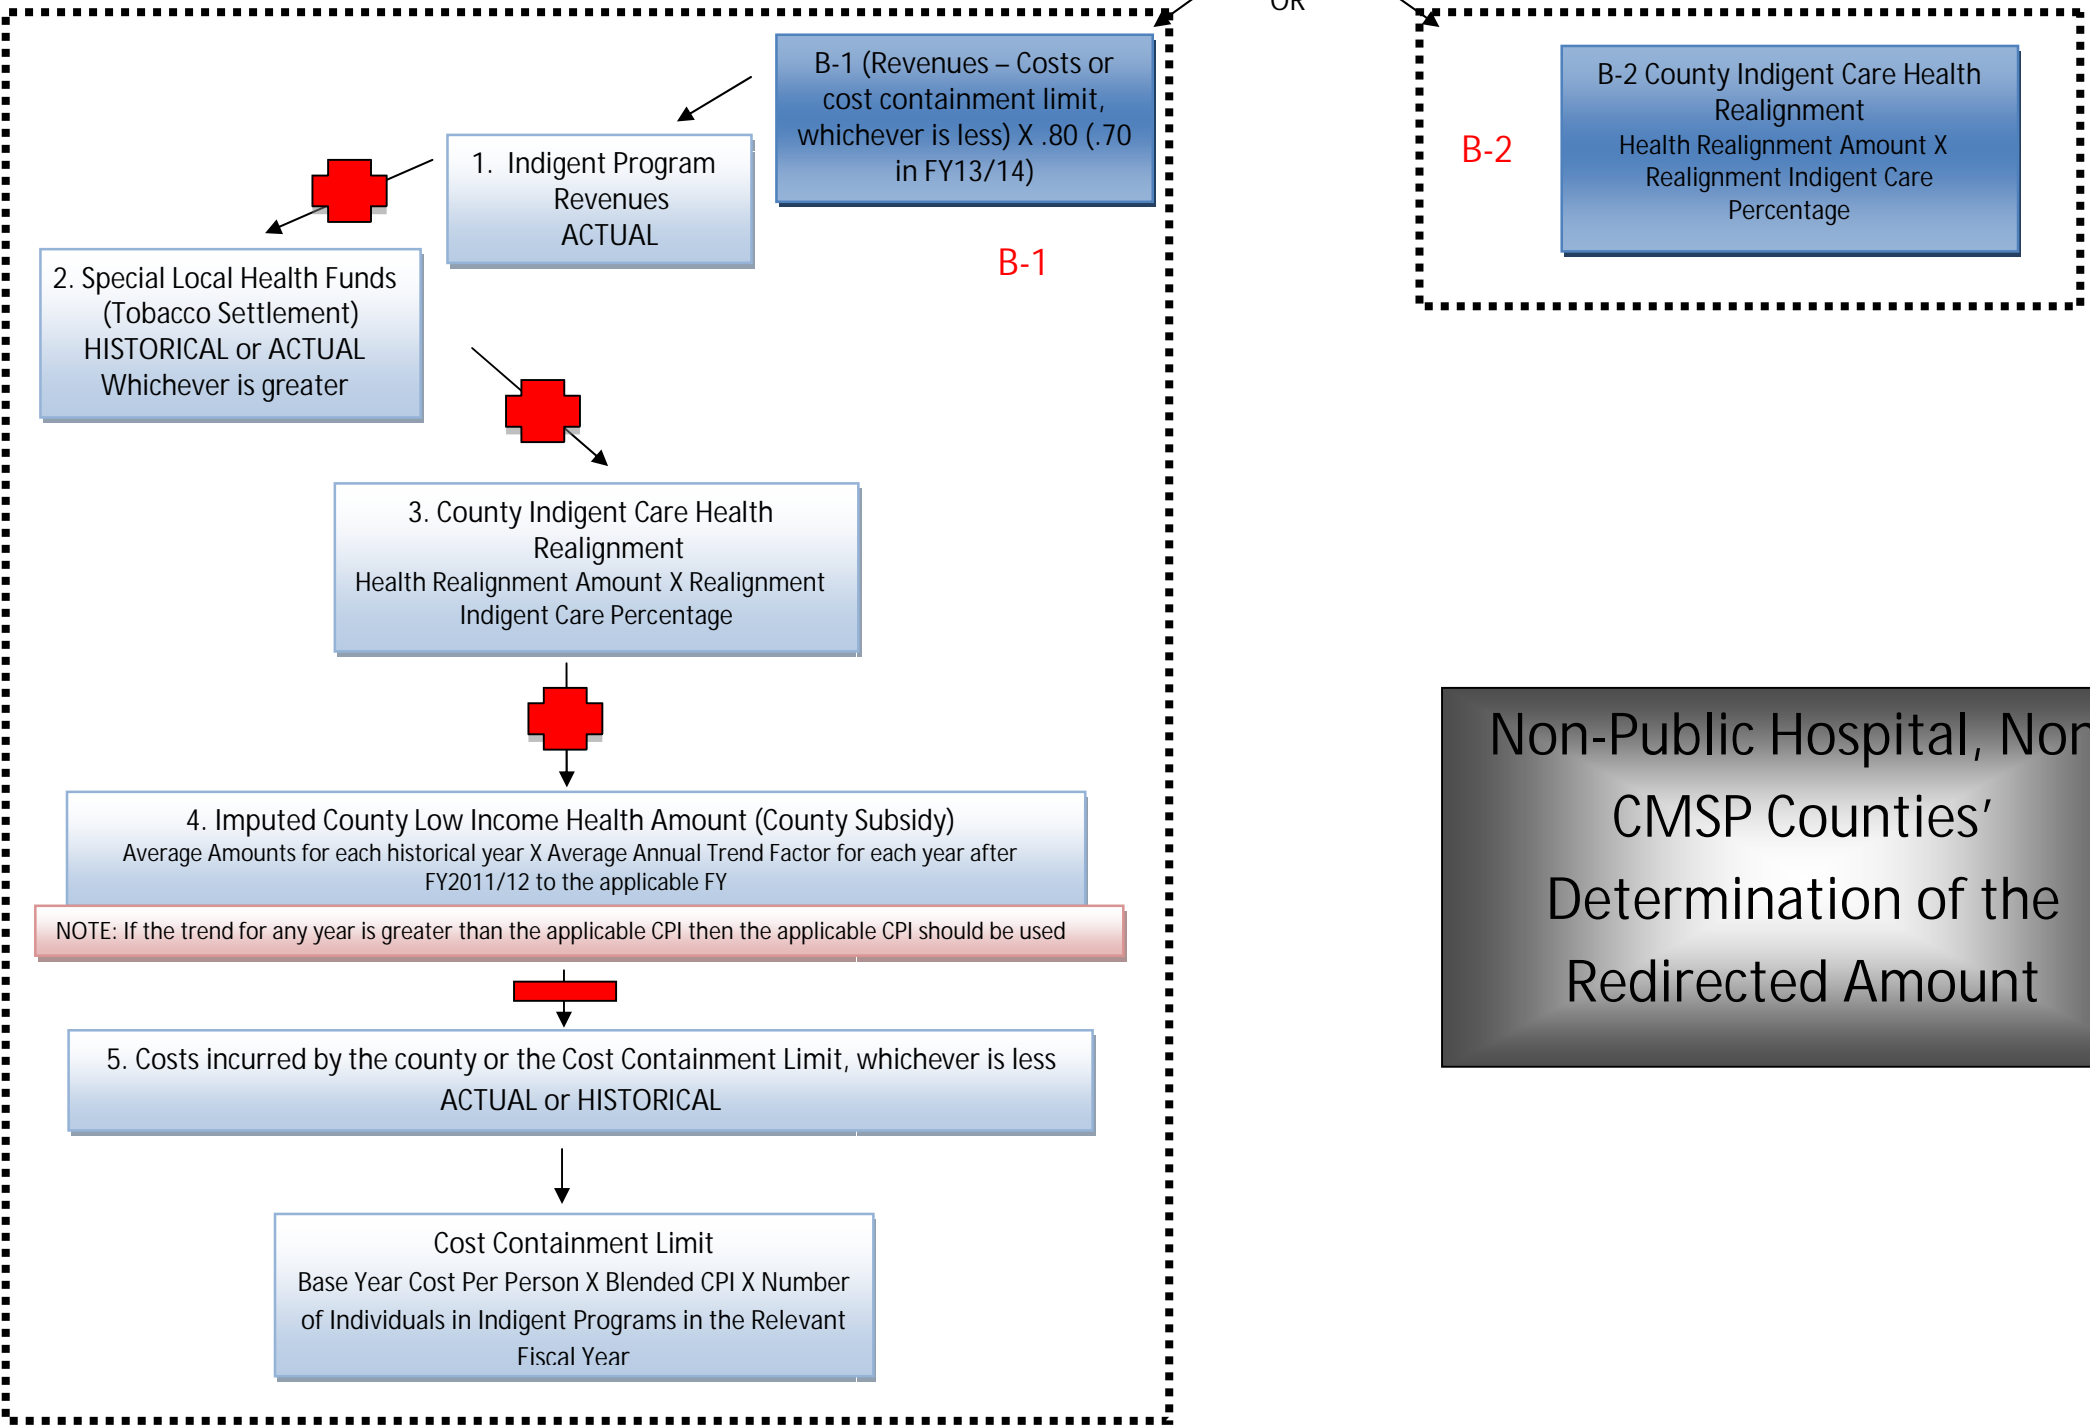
OR

B-1 (Revenues – Costs or cost containment limit, whichever is less) X .80 (.70 in FY13/14)

1. Indigent Program Revenues ACTUAL

2. Special Local Health Funds (Tobacco Settlement) HISTORICAL or ACTUAL Whichever is greater

B-1

3. County Indigent Care Health Realignment
Health Realignment Amount X Realignment Indigent Care Percentage

4. Imputed County Low Income Health Amount (County Subsidy)
Average Amounts for each historical year X Average Annual Trend Factor for each year after FY2011/12 to the applicable FY

NOTE: If the trend for any year is greater than the applicable CPI then the applicable CPI should be used

5. Costs incurred by the county or the Cost Containment Limit, whichever is less
ACTUAL or HISTORICAL

Cost Containment Limit
Base Year Cost Per Person X Blended CPI X Number of Individuals in Indigent Programs in the Relevant Fiscal Year

B-2

B-2 County Indigent Care Health Realignment
Health Realignment Amount X Realignment Indigent Care Percentage

Non-Public Hospital, Non
CMSP Counties'
Determination of the
Redirected Amount